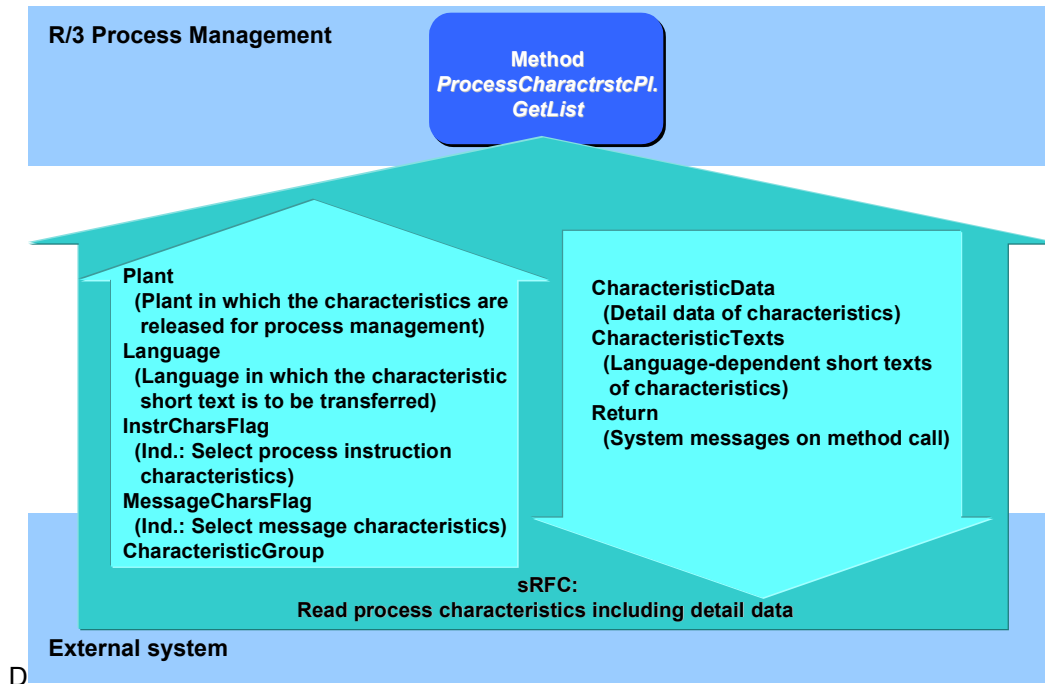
R/3 Process Management

Method
ProcessCharactrstcPI.
GetList

Plant
(Plant in which the characteristics are released for process management)
Language
(Language in which the characteristic short text is to be transferred)
InstrCharsFlag
(Ind.: Select process instruction characteristics)
MessageCharsFlag
(Ind.: Select message characteristics)
CharacteristicGroup

CharacteristicData
(Detail data of characteristics)
CharacteristicTexts
(Language-dependent short texts of characteristics)
Return
(System messages on method call)

sRFC:
Read process characteristics including detail data

External system

D